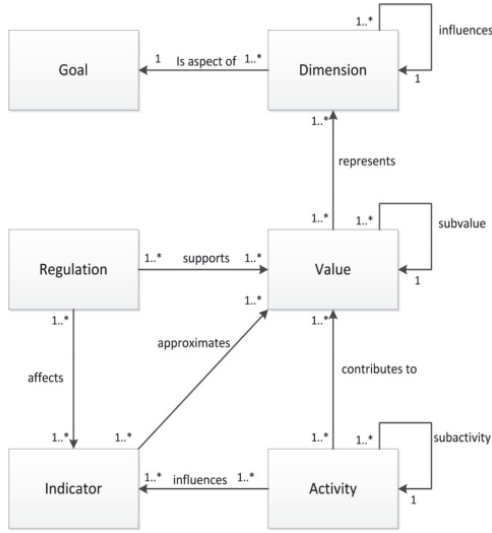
Goal

1

Is aspect of

1..*

Dimension

1..*

influences

1

1..*

represents

1..*

1..*

subvalue

1

Regulation

1..*

supports

1..*

Value

1..*

1..*

approximates

affects

1..*

contributes to

1..*

1..*

1..*

1..*

subactivity

Indicator

1..*

influences

1..*

Activity

1